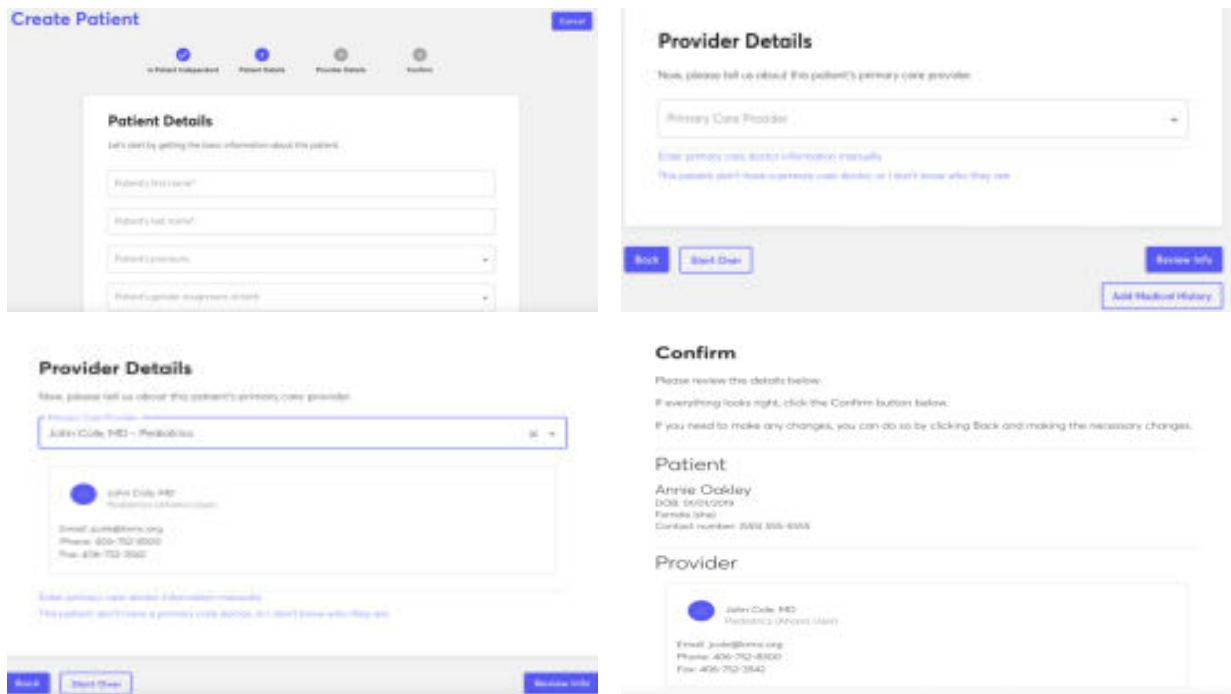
Create Patient

Cancel

Is Patient Independent  Patient Details  Provider Details  Confirm

Patient Details

Let's start by getting the basic information about this patient.

Patient's first name*

Patient's last name*

Patient's pronouns

Patient's gender assignment at birth

Provider Details

Now, please tell us about this patient's primary care provider.

Primary Care Provider

Enter primary care doctor information manually

This patient doesn't have a primary care doctor, or I don't know who they are

Back  Start Over

Review Info

Add Medical History

Provider Details

Now, please tell us about this patient's primary care provider.

Primary Care Provider

John Cole, MD – Pediatrics

John Cole, MD
Pediatrics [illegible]

Email: jcole@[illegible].org
Phone: 406-752-8500
Fax: 406-752-3540

Enter primary care doctor information manually

This patient doesn't have a primary care doctor, or I don't know who they are

Back  Start Over  Review Info

Confirm

Please review the details below.

If everything looks right, click the Confirm button below.

If you need to make any changes, you can do so by clicking Back and making the necessary changes.

Patient

Annie Oakley
DOB: 01/01/2019
Female (she)
Contact number: (555) 555-5555

Provider

John Cole, MD
Pediatrics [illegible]

Email: jcole@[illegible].org
Phone: 406-752-8500
Fax: 406-752-3540